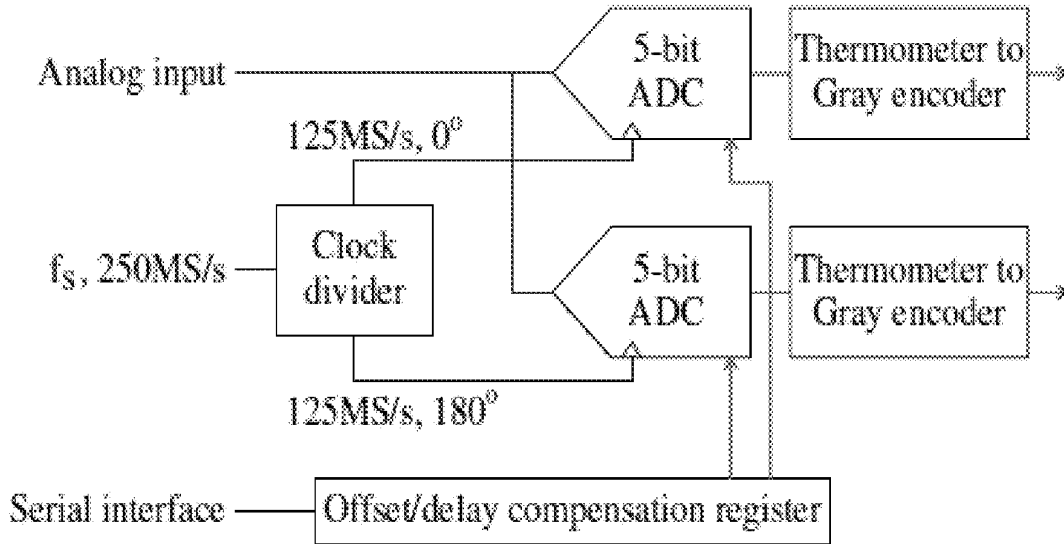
Analog input

5-bit ADC

Thermometer to Gray encoder

125MS/s, $0^{\circ}$

$f_S$, 250MS/s

Clock divider

5-bit ADC

Thermometer to Gray encoder

125MS/s, $180^{\circ}$

Serial interface

Offset/delay compensation register